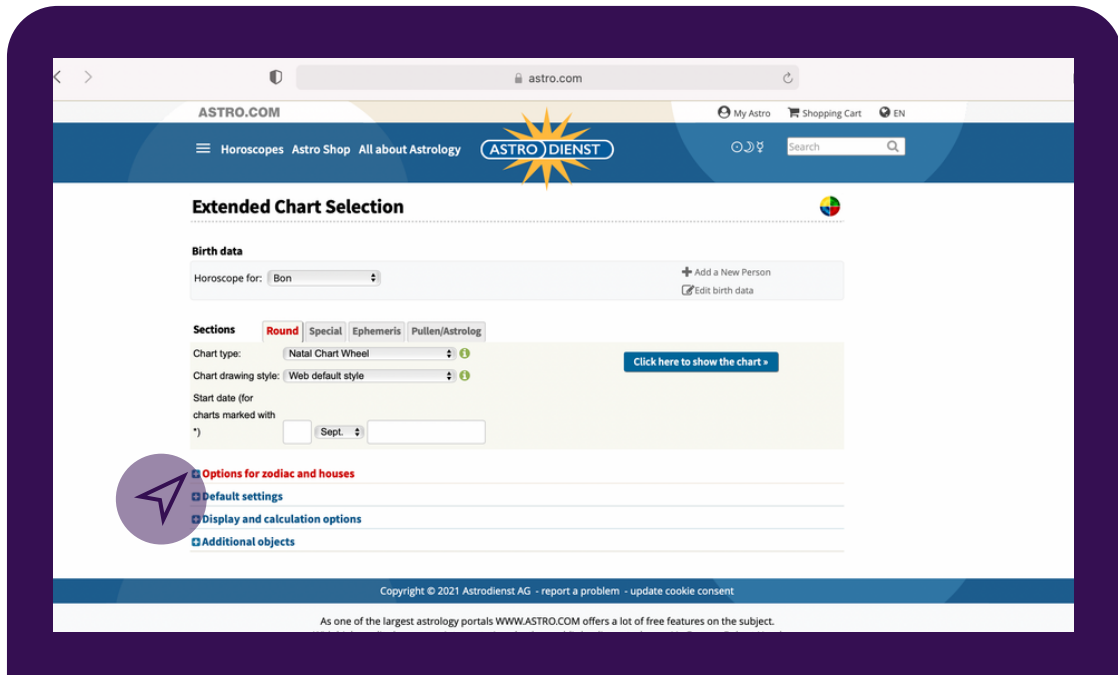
astro.com

ASTRO.COM

My Astro Shopping Cart EN

Horoscopes Astro Shop All about Astrology

ASTRO DIENST

Search

Extended Chart Selection

Birth data

Horoscope for: Bon

Add a New Person
Edit birth data

Sections Round Special Ephemeris Pullen/Astrolog

Chart type: Natal Chart Wheel

Chart drawing style: Web default style

Start date (for charts marked with *) Sept.

Click here to show the chart »

Options for zodiac and houses
Default settings
Display and calculation options
Additional objects

Copyright © 2021 Astrodienst AG - report a problem - update cookie consent

As one of the largest astrology portals WWW.ASTRO.COM offers a lot of free features on the subject.

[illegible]